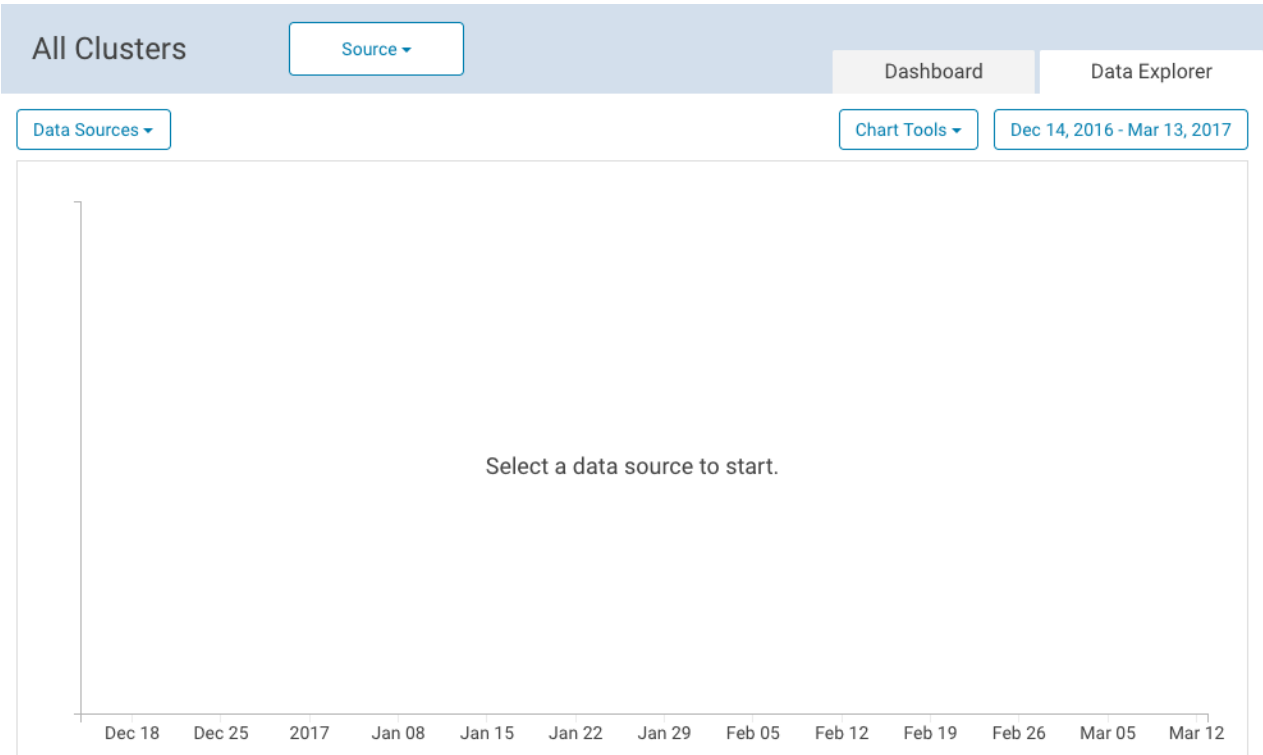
All Clusters

Source ▾

Dashboard

Data Explorer

Data Sources ▾

Chart Tools ▾

Dec 14, 2016 - Mar 13, 2017

Select a data source to start.

Dec 18 Dec 25 2017 Jan 08 Jan 15 Jan 22 Jan 29 Feb 05 Feb 12 Feb 19 Feb 26 Mar 05 Mar 12